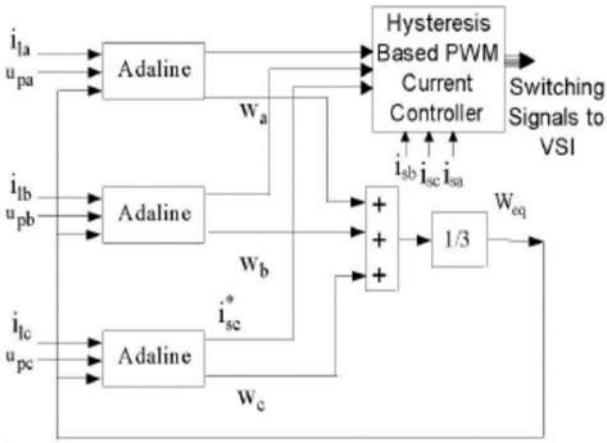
$i_{la}$
$u_{pa}$
Adaline
$W_a$
Hysteresis Based PWM Current Controller
Switching Signals to VSI
$i_{sb}$ $i_{sc}$ $i_{sa}$
$i_{lb}$
$u_{pb}$
Adaline
$W_b$
+
+
+
1/3
$W_{eq}$
$i_{sc}^*$
$i_{lc}$
$u_{pc}$
Adaline
$W_c$